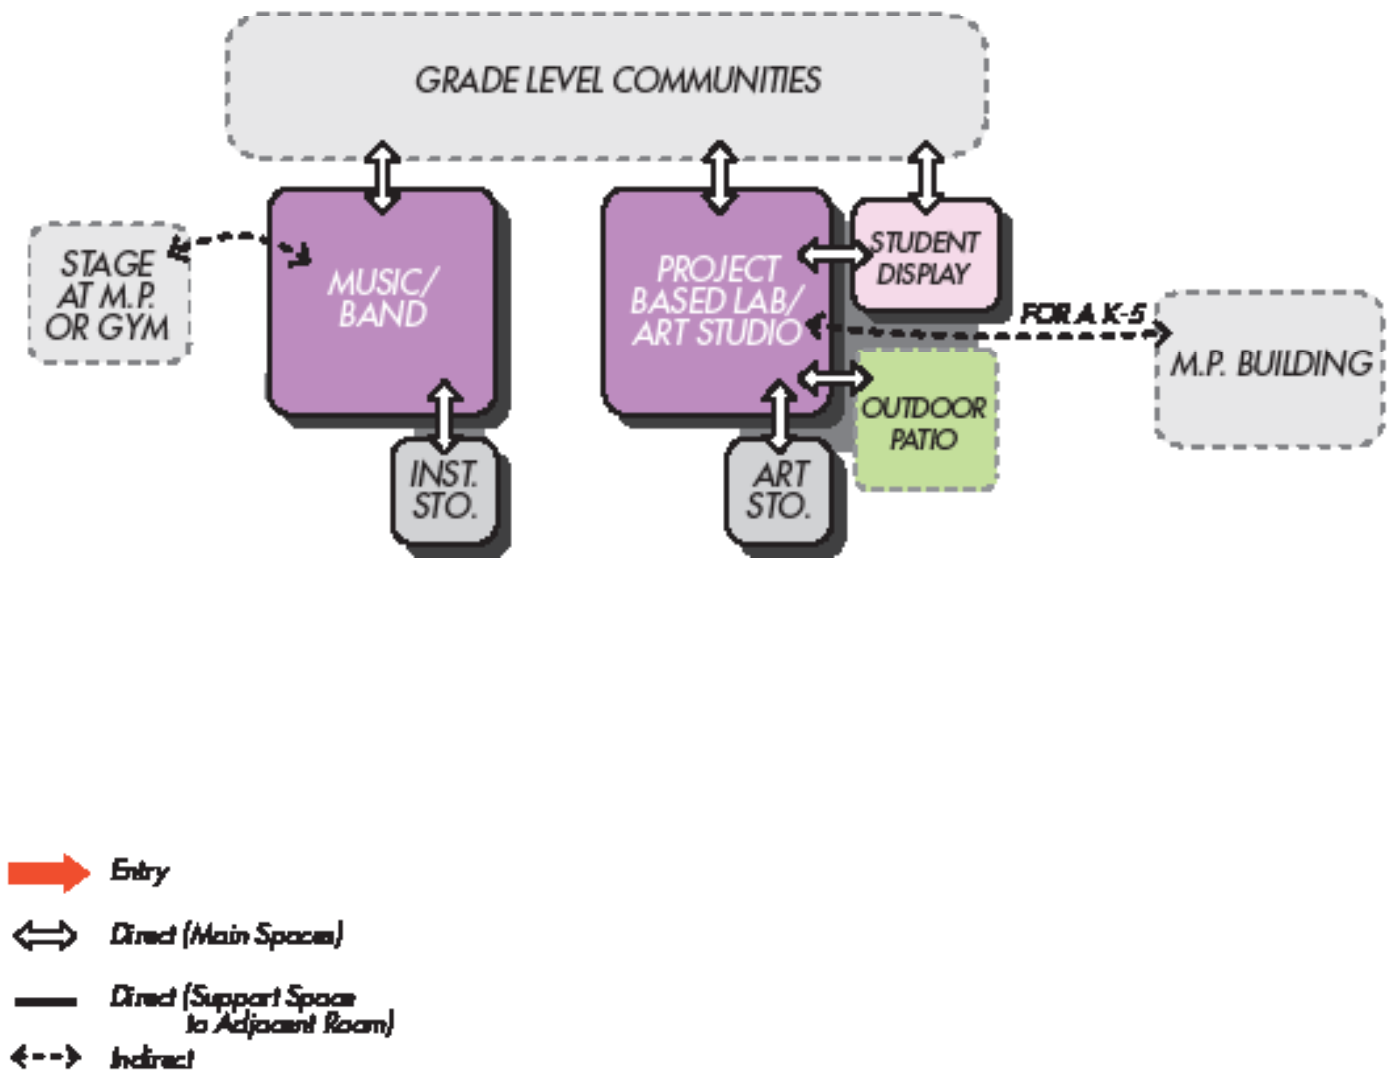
GRADE LEVEL COMMUNITIES

STAGE AT M.P. OR GYM

MUSIC/ BAND

INST. STO.

PROJECT BASED LAB/ ART STUDIO

ART STO.

STUDENT DISPLAY

OUTDOOR PATIO

FOR A K-5

M.P. BUILDING

Entry

Direct (Main Spaces)

Direct (Support Space to Adjacent Room)

Indirect